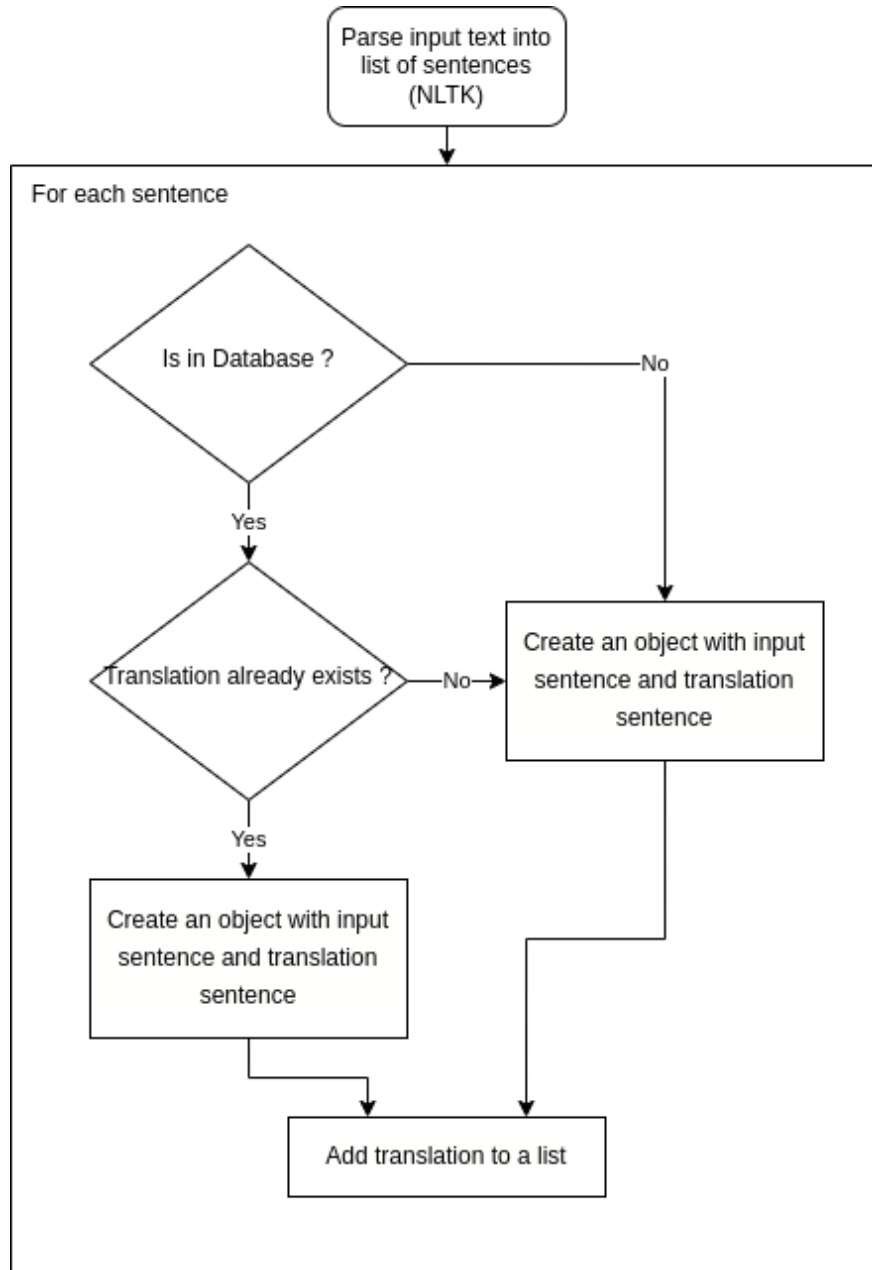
Parse input text into list of sentences (NLTK)

For each sentence

Is in Database ?

No

Yes

Translation already exists ?

No

Create an object with input sentence and translation sentence

Yes

Create an object with input sentence and translation sentence

Add translation to a list